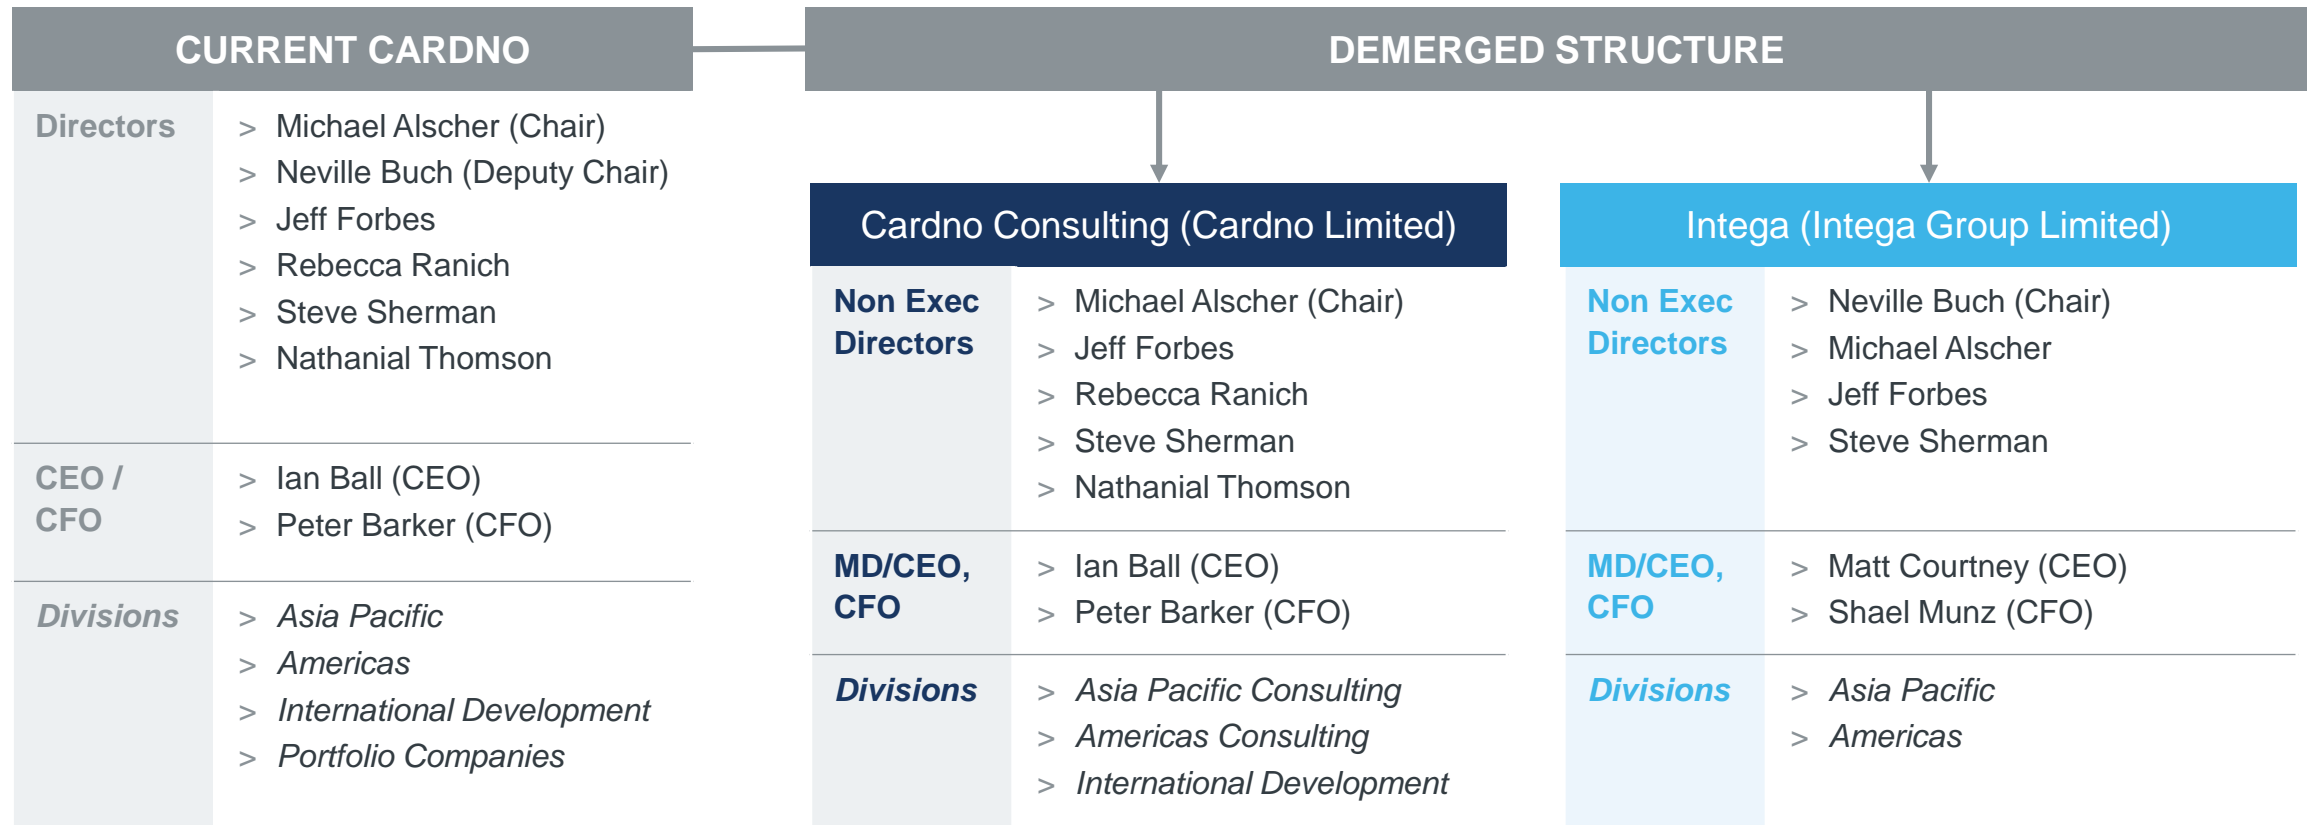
CURRENT CARDNO

| | |
|---|---|
| Directors | > Michael Alscher (Chair)<br>> Neville Buch (Deputy Chair)<br>> Jeff Forbes<br>> Rebecca Ranich<br>> Steve Sherman<br>> Nathanial Thomson |
| CEO / CFO | > Ian Ball (CEO)<br>> Peter Barker (CFO) |
| *Divisions* | > *Asia Pacific*<br>> *Americas*<br>> *International Development*<br>> *Portfolio Companies* |

DEMERGED STRUCTURE

Cardno Consulting (Cardno Limited)

| | |
|---|---|
| Non Exec Directors | > Michael Alscher (Chair)<br>> Jeff Forbes<br>> Rebecca Ranich<br>> Steve Sherman<br>> Nathanial Thomson |
| MD/CEO, CFO | > Ian Ball (CEO)<br>> Peter Barker (CFO) |
| *Divisions* | > *Asia Pacific Consulting*<br>> *Americas Consulting*<br>> *International Development* |

Intega (Intega Group Limited)

| | |
|---|---|
| Non Exec Directors | > Neville Buch (Chair)<br>> Michael Alscher<br>> Jeff Forbes<br>> Steve Sherman |
| MD/CEO, CFO | > Matt Courtney (CEO)<br>> Shael Munz (CFO) |
| *Divisions* | > *Asia Pacific*<br>> *Americas* |